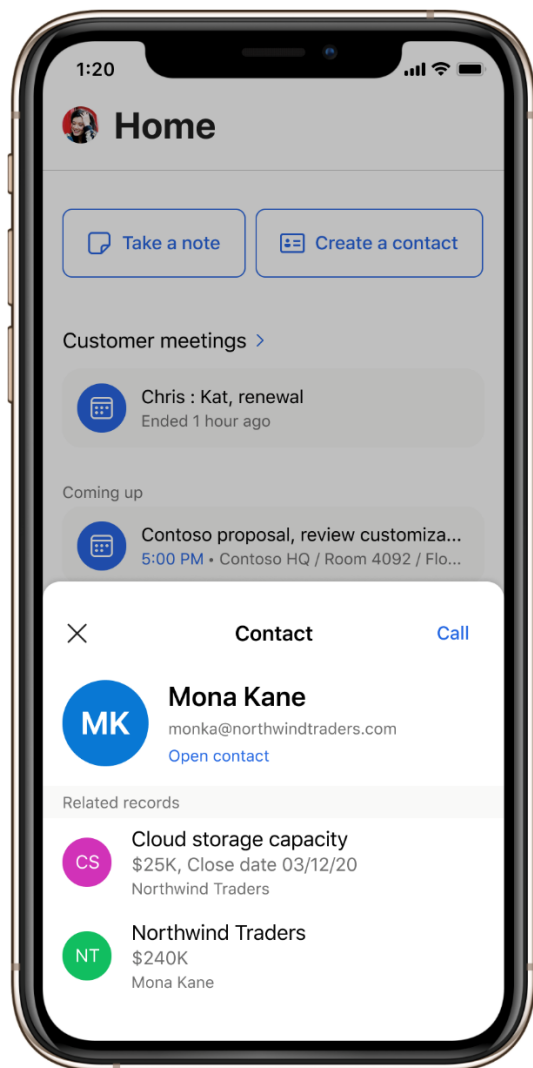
1:20

Home

Take a note

Create a contact

Customer meetings >

Chris : Kat, renewal
Ended 1 hour ago

Coming up

Contoso proposal, review customiza...
5:00 PM • Contoso HQ / Room 4092 / Flo...

Contact

Call

MK

Mona Kane
monka@northwindtraders.com
Open contact

Related records

CS

Cloud storage capacity
$25K, Close date 03/12/20
Northwind Traders

NT

Northwind Traders
$240K
Mona Kane